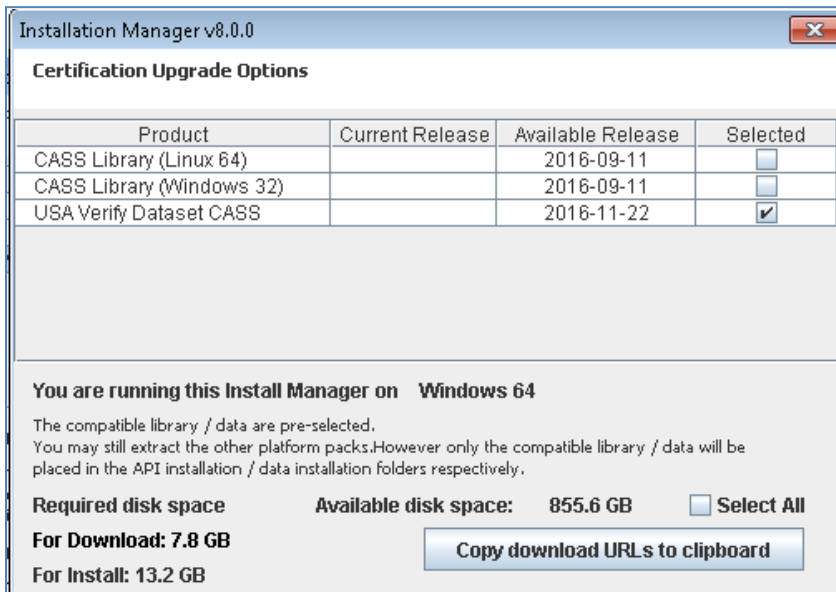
Installation Manager v8.0.0

Certification Upgrade Options

| Product | Current Release | Available Release | Selected |
|---|---|---|---|
| CASS Library (Linux 64) | | 2016-09-11 | ☐ |
| CASS Library (Windows 32) | | 2016-09-11 | ☐ |
| USA Verify Dataset CASS | | 2016-11-22 | ☑ |

You are running this Install Manager on Windows 64

The compatible library / data are pre-selected.
You may still extract the other platform packs.However only the compatible library / data will be placed in the API installation / data installation folders respectively.

Required disk space

Available disk space: 855.6 GB

Select All

For Download: 7.8 GB

Copy download URLs to clipboard

For Install: 13.2 GB